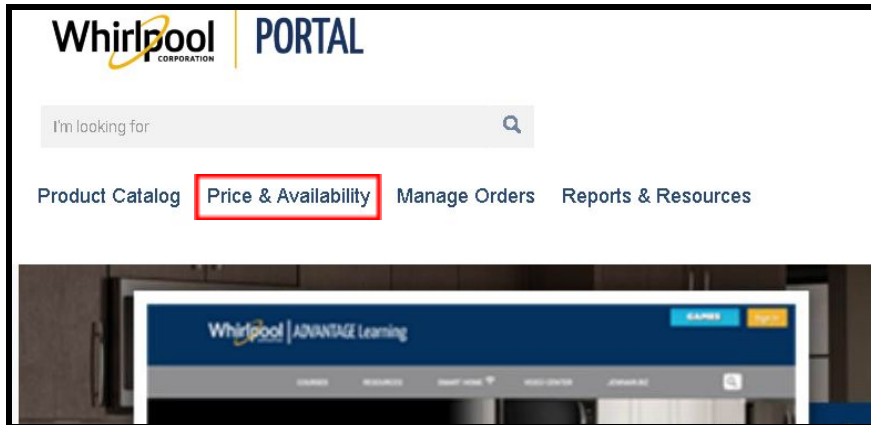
Whirlpool CORPORATION | PORTAL

I'm looking for

Product Catalog Price & Availability Manage Orders Reports & Resources

Whirlpool | ADVANTAGE Learning

GAMES Sign In

COURSES RESOURCES SMART HOME VIDEO CENTER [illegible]